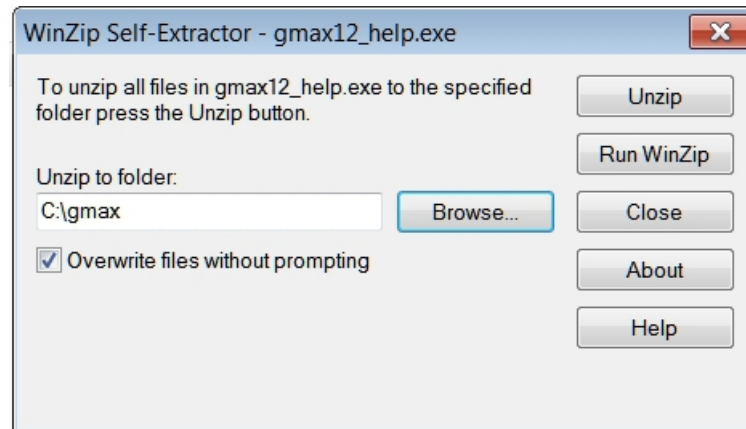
WinZip Self-Extractor - gmax12_help.exe

X

To unzip all files in gmax12_help.exe to the specified folder press the Unzip button.

Unzip

Run WinZip

Unzip to folder:

C:\gmax

Browse...

Close

Overwrite files without prompting

About

Help